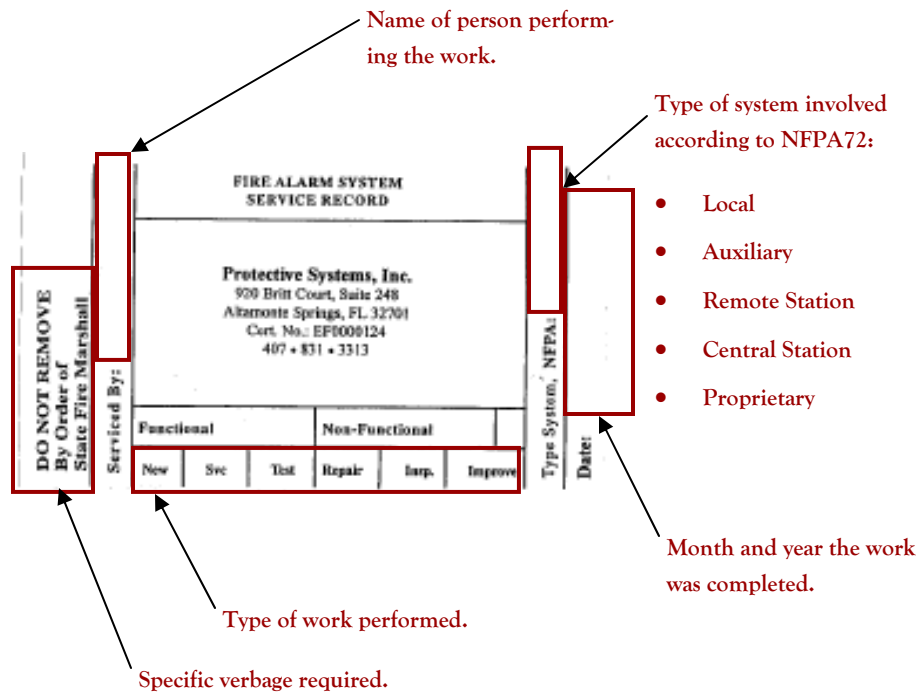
Name of person performing the work.

Type of system involved according to NFPA72:

- Local
- Auxiliary
- Remote Station
- Central Station
- Proprietary

DO NOT REMOVE
By Order of
State Fire Marshall

Serviced By:

FIRE ALARM SYSTEM
SERVICE RECORD

Protective Systems, Inc.
920 Britt Court, Suite 248
Altamonte Springs, FL 32701
Cert. No.: EF0000124
407 • 831 • 3313

| Functional | | | Non-Functional | | |
|---|---|---|---|---|---|
| New | Svc | Test | Repair | Imp. | Improve |

Type System, NFPA:

Date:

Month and year the work was completed.

Type of work performed.

Specific verbage required.